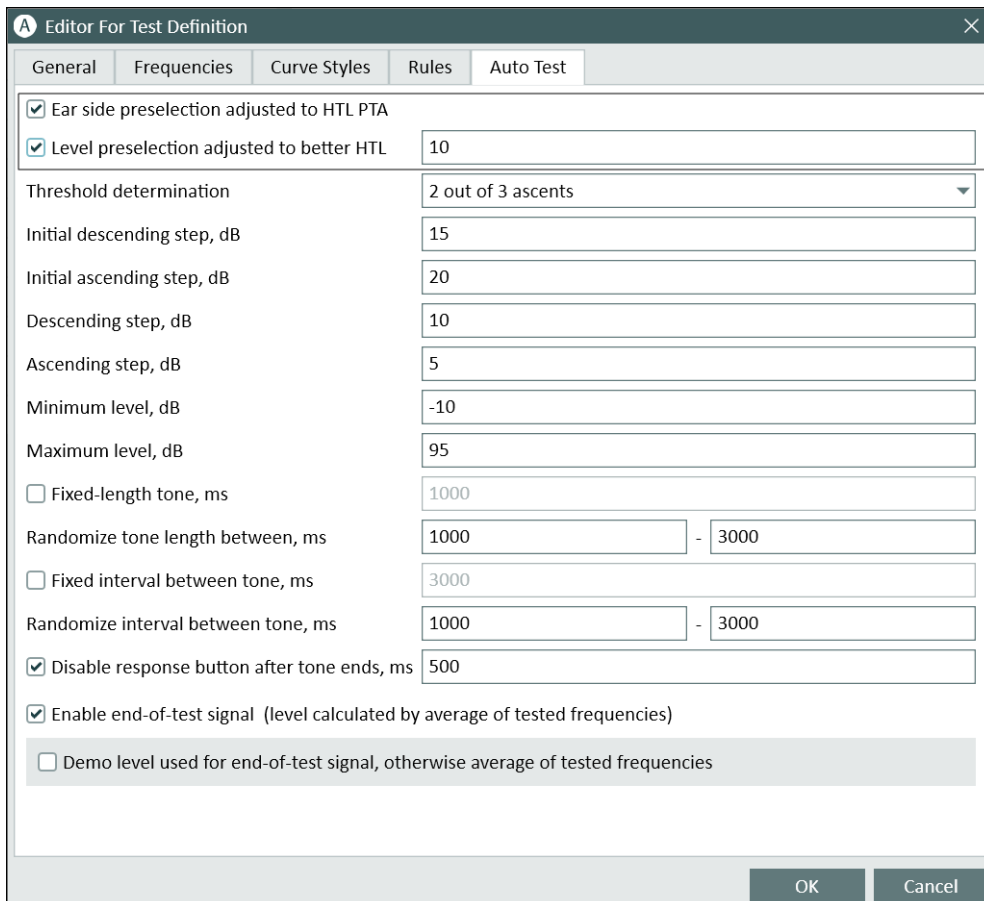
A Editor For Test Definition

General | Frequencies | Curve Styles | Rules | Auto Test

☑ Ear side preselection adjusted to HTL PTA

☑ Level preselection adjusted to better HTL 10

Threshold determination 2 out of 3 ascents

Initial descending step, dB 15

Initial ascending step, dB 20

Descending step, dB 10

Ascending step, dB 5

Minimum level, dB -10

Maximum level, dB 95

☐ Fixed-length tone, ms 1000

Randomize tone length between, ms 1000 - 3000

☐ Fixed interval between tone, ms 3000

Randomize interval between tone, ms 1000 - 3000

☑ Disable response button after tone ends, ms 500

☑ Enable end-of-test signal (level calculated by average of tested frequencies)

☐ Demo level used for end-of-test signal, otherwise average of tested frequencies

OK Cancel